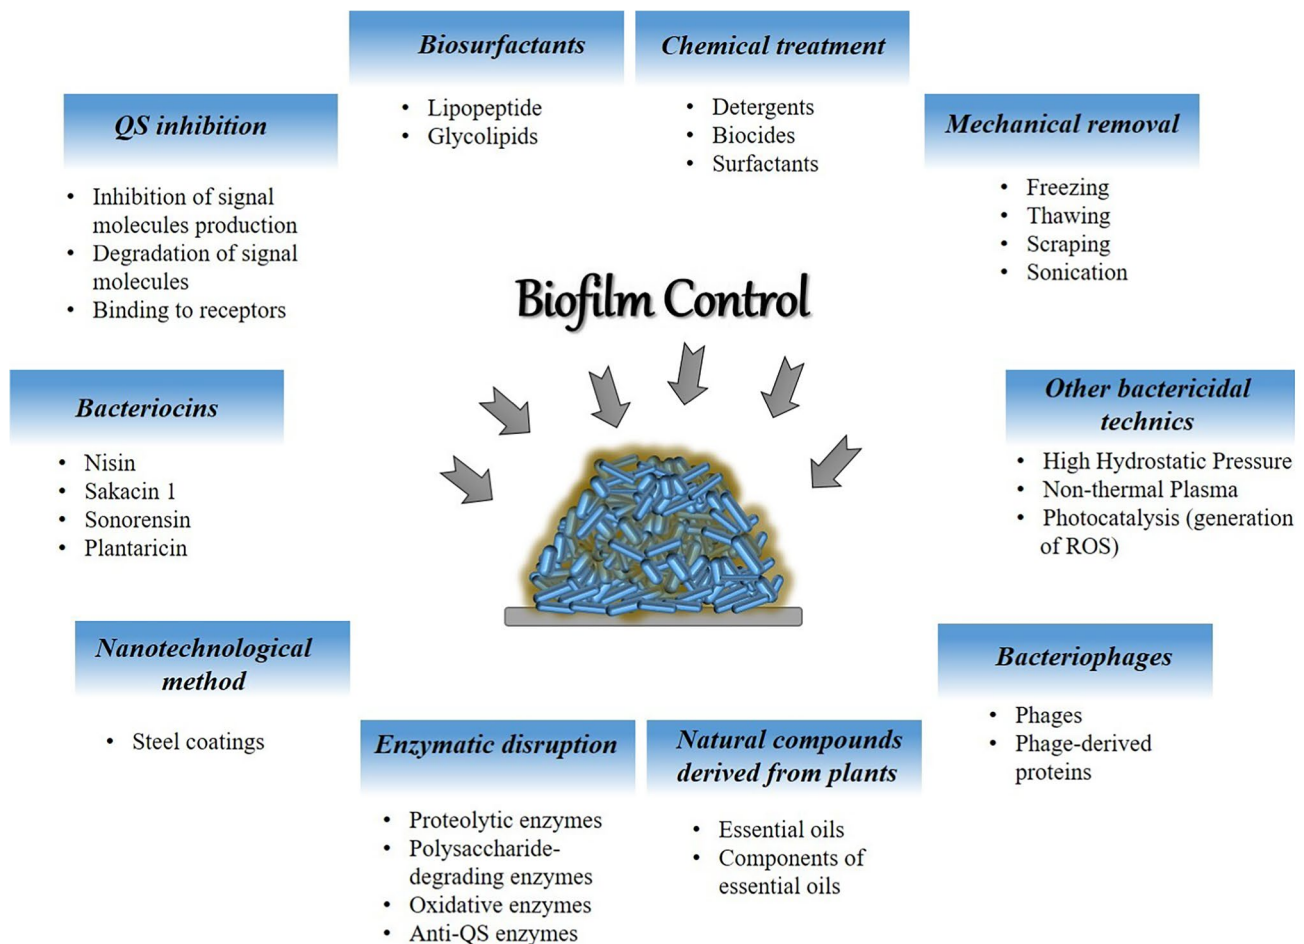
Biosurfactants
- Lipopeptide
- Glycolipids

Chemical treatment
- Detergents
- Biocides
- Surfactants

QS inhibition
- Inhibition of signal molecules production
- Degradation of signal molecules
- Binding to receptors

Mechanical removal
- Freezing
- Thawing
- Scraping
- Sonication

Biofilm Control

Bacteriocins
- Nisin
- Sakacin 1
- Sonorensin
- Plantaricin

Other bactericidal technics
- High Hydrostatic Pressure
- Non-thermal Plasma
- Photocatalysis (generation of ROS)

Nanotechnological method
- Steel coatings

Bacteriophages
- Phages
- Phage-derived proteins

Enzymatic disruption
- Proteolytic enzymes
- Polysaccharide-degrading enzymes
- Oxidative enzymes
- Anti-QS enzymes

Natural compounds derived from plants
- Essential oils
- Components of essential oils